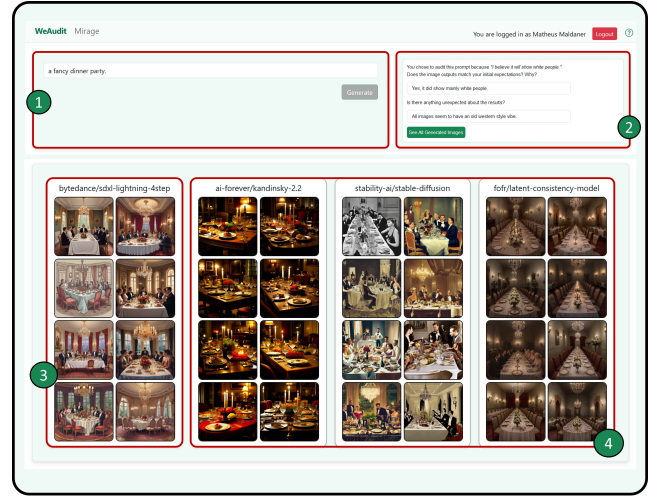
WeAudit Mirage

You are logged in as Matheus Maldaner Logout ?

a fancy dinner party.

Generate

1

You chose to audit this prompt because "I believe it will show white people."
Does the image outputs match your initial expectations? Why?

Yes, it did show mainly white people.

Is there anything unexpected about the results?

All images seem to have an old western style vibe

See All Generated Images

2

bytedance/sdxl-lightning-4step

ai-forever/kandinsky-2.2

stability-ai/stable-diffusion

fofr/latent-consistency-model

3

4